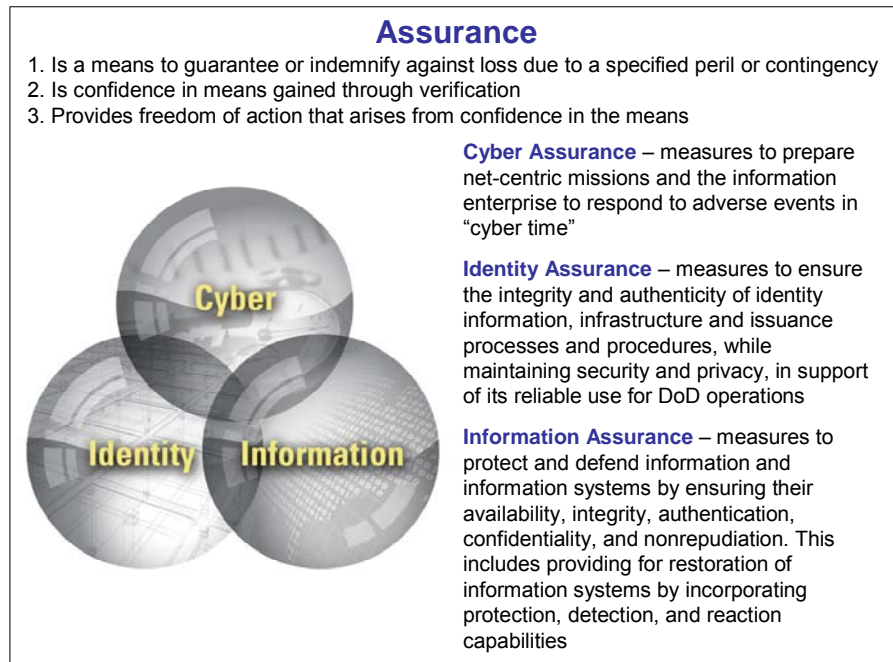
Assurance

1. Is a means to guarantee or indemnify against loss due to a specified peril or contingency
2. Is confidence in means gained through verification
3. Provides freedom of action that arises from confidence in the means

Cyber

Identity

Information

Cyber Assurance – measures to prepare net-centric missions and the information enterprise to respond to adverse events in "cyber time"

Identity Assurance – measures to ensure the integrity and authenticity of identity information, infrastructure and issuance processes and procedures, while maintaining security and privacy, in support of its reliable use for DoD operations

Information Assurance – measures to protect and defend information and information systems by ensuring their availability, integrity, authentication, confidentiality, and nonrepudiation. This includes providing for restoration of information systems by incorporating protection, detection, and reaction capabilities